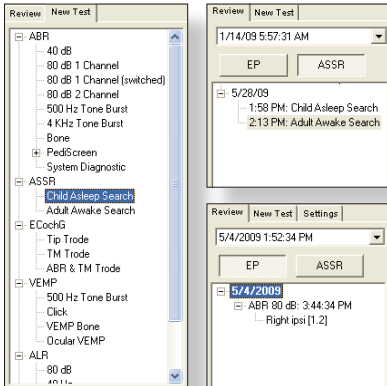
Review | New Test

ABR
40 dB
80 dB 1 Channel
80 dB 1 Channel (switched)
80 dB 2 Channel
500 Hz Tone Burst
4 KHz Tone Burst
Bone
PediScreen
System Diagnostic
ASSR
Child Asleep Search
Adult Awake Search
ECochG
Tip Trode
TM Trode
ABR & TM Trode
VEMP
500 Hz Tone Burst
Click
VEMP Bone
Ocular VEMP
ALR
80 dB
40 Hz

Review | New Test
1/14/09 5:57:31 AM
EP | ASSR
5/28/09
1:58 PM: Child Asleep Search
2:13 PM: Adult Awake Search

Review | New Test | Settings
5/4/2009 1:52:34 PM
EP | ASSR
5/4/2009
ABR 80 dB: 3:44:34 PM
Right ipsi [1.2]